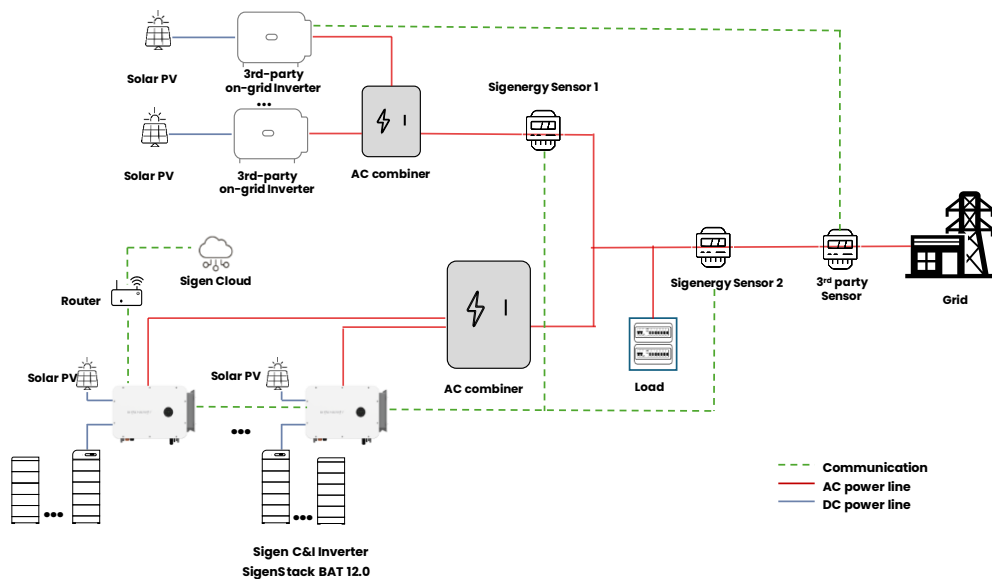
Solar PV

3rd-party on-grid Inverter

...

Solar PV

3rd-party on-grid Inverter

AC combiner

Sigenergy Sensor 1

Router

Sigen Cloud

Sigenergy Sensor 2

3rd party Sensor

Grid

Solar PV

Solar PV

AC combiner

Load

...

...

...

Communication
AC power line
DC power line

Sigen C&I Inverter
SigenStack BAT 12.0